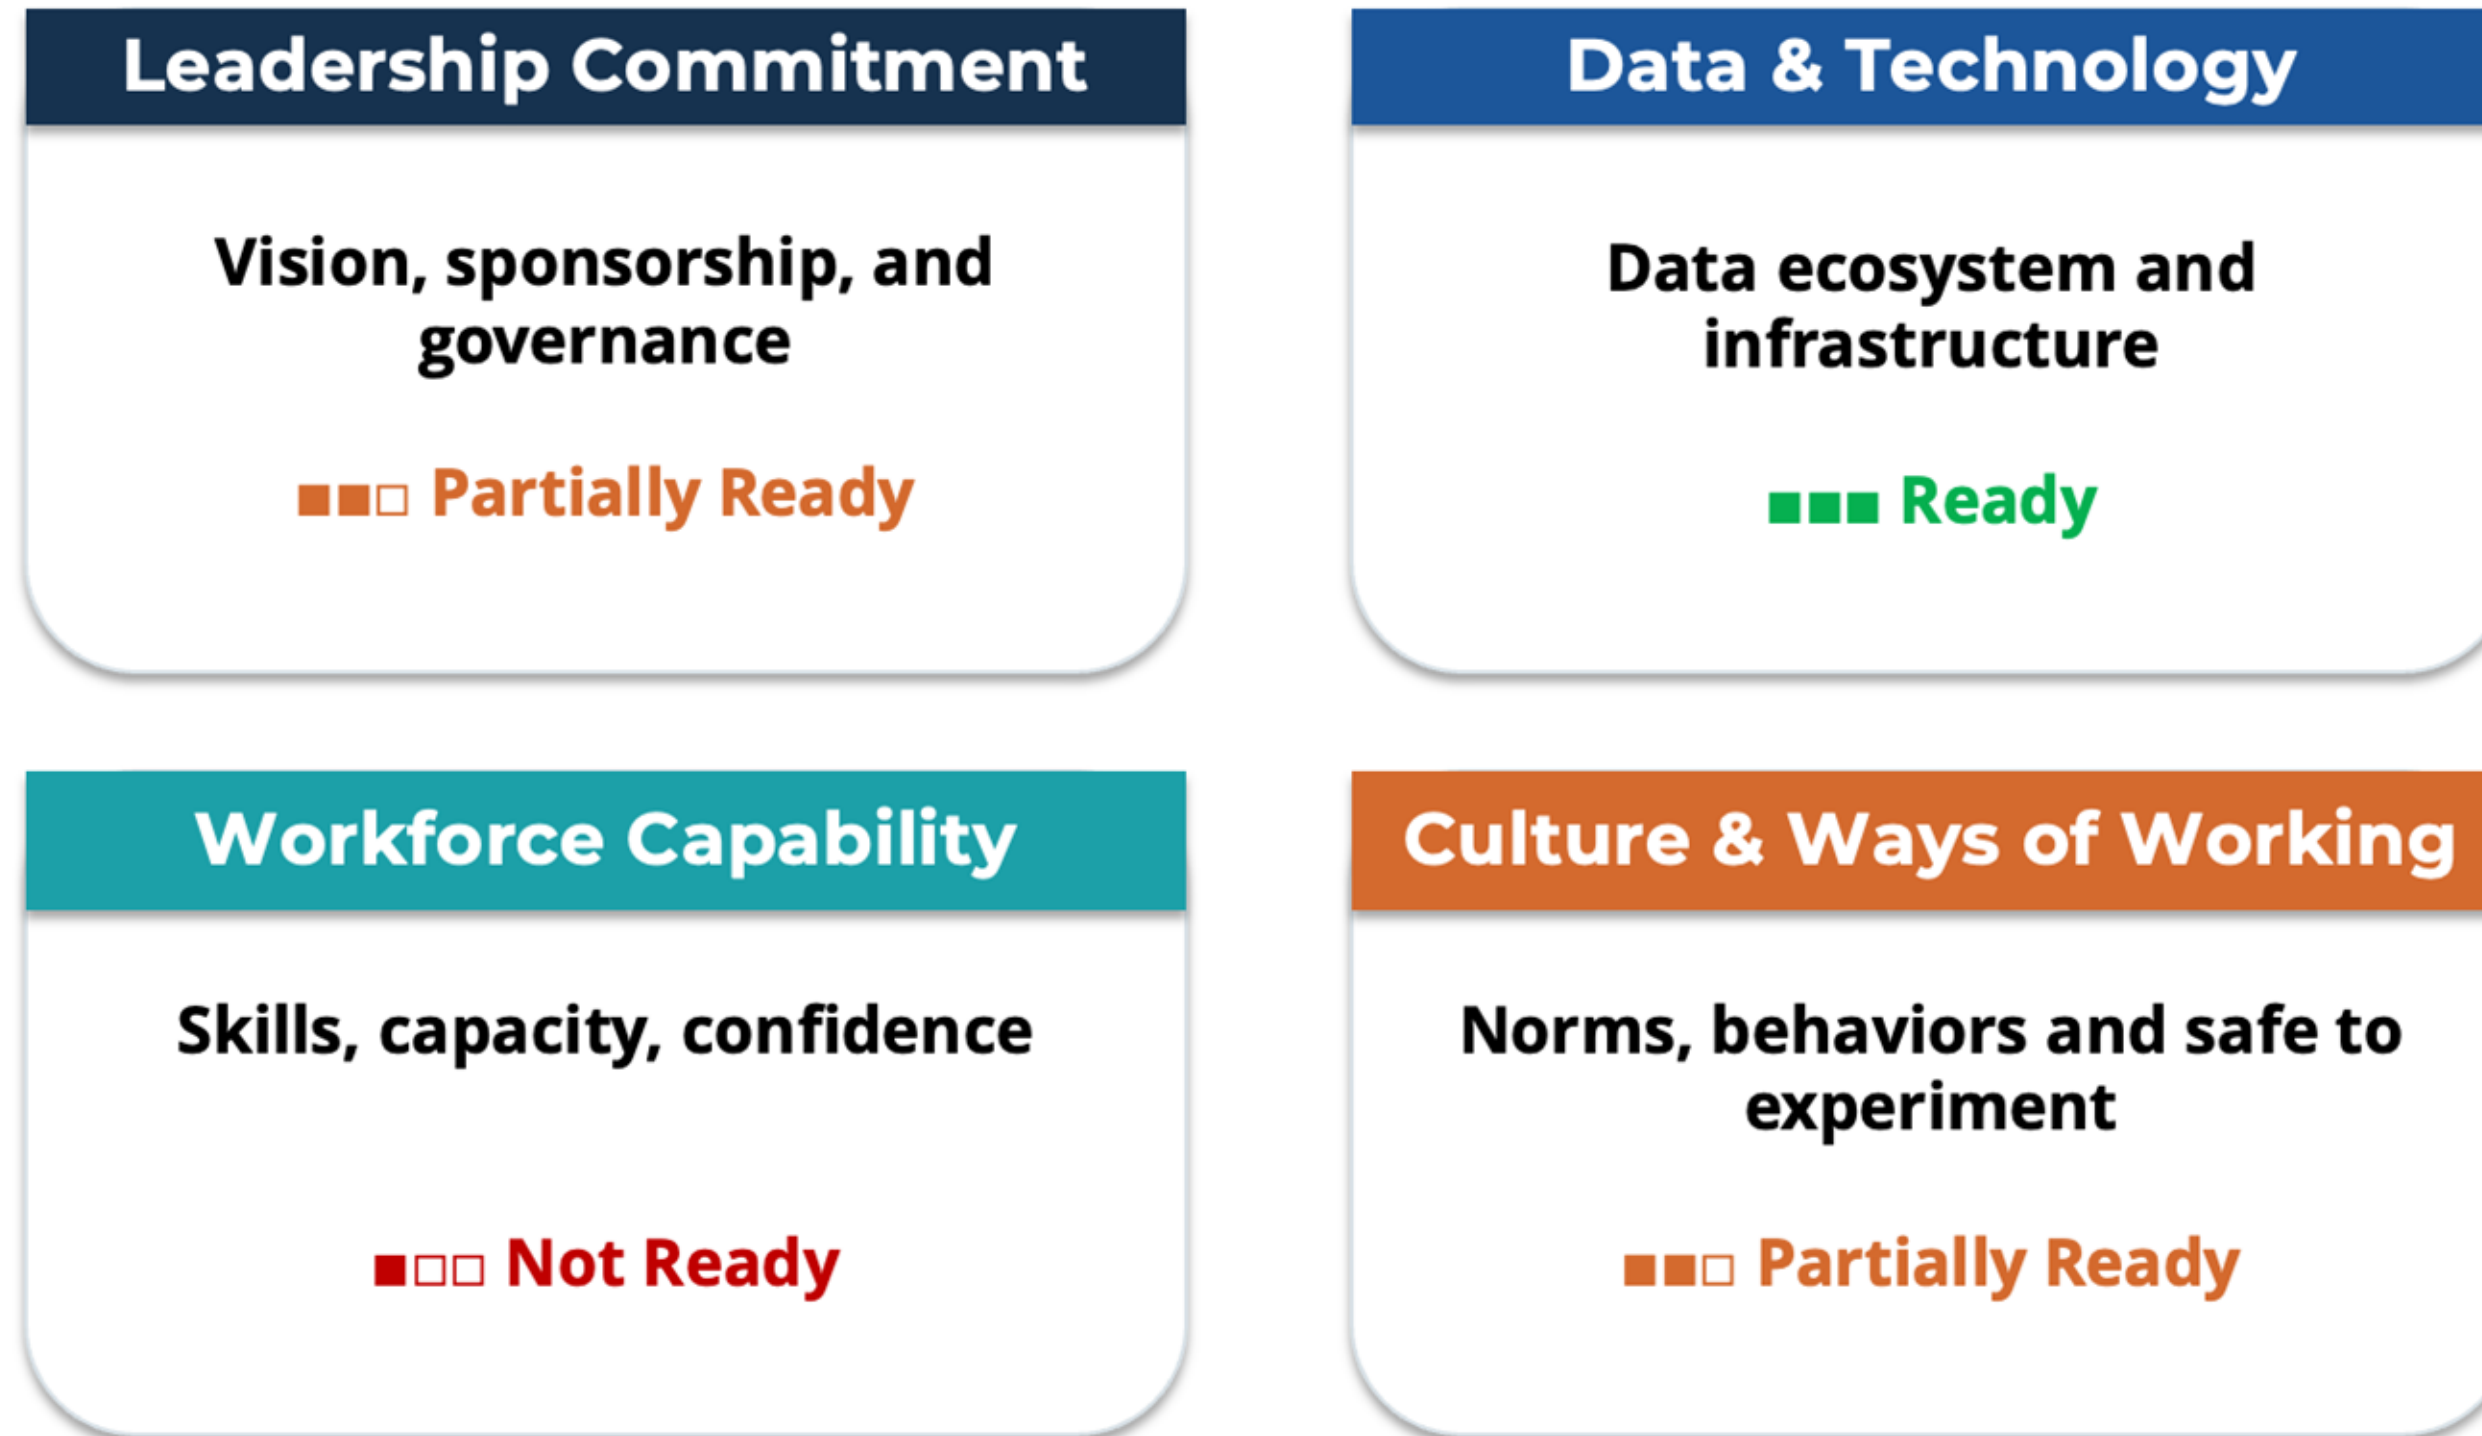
Leadership Commitment

Vision, sponsorship, and governance

■■□ Partially Ready

Data & Technology

Data ecosystem and infrastructure

■■■ Ready

Workforce Capability

Skills, capacity, confidence

■□□ Not Ready

Culture & Ways of Working

Norms, behaviors and safe to experiment

■■□ Partially Ready